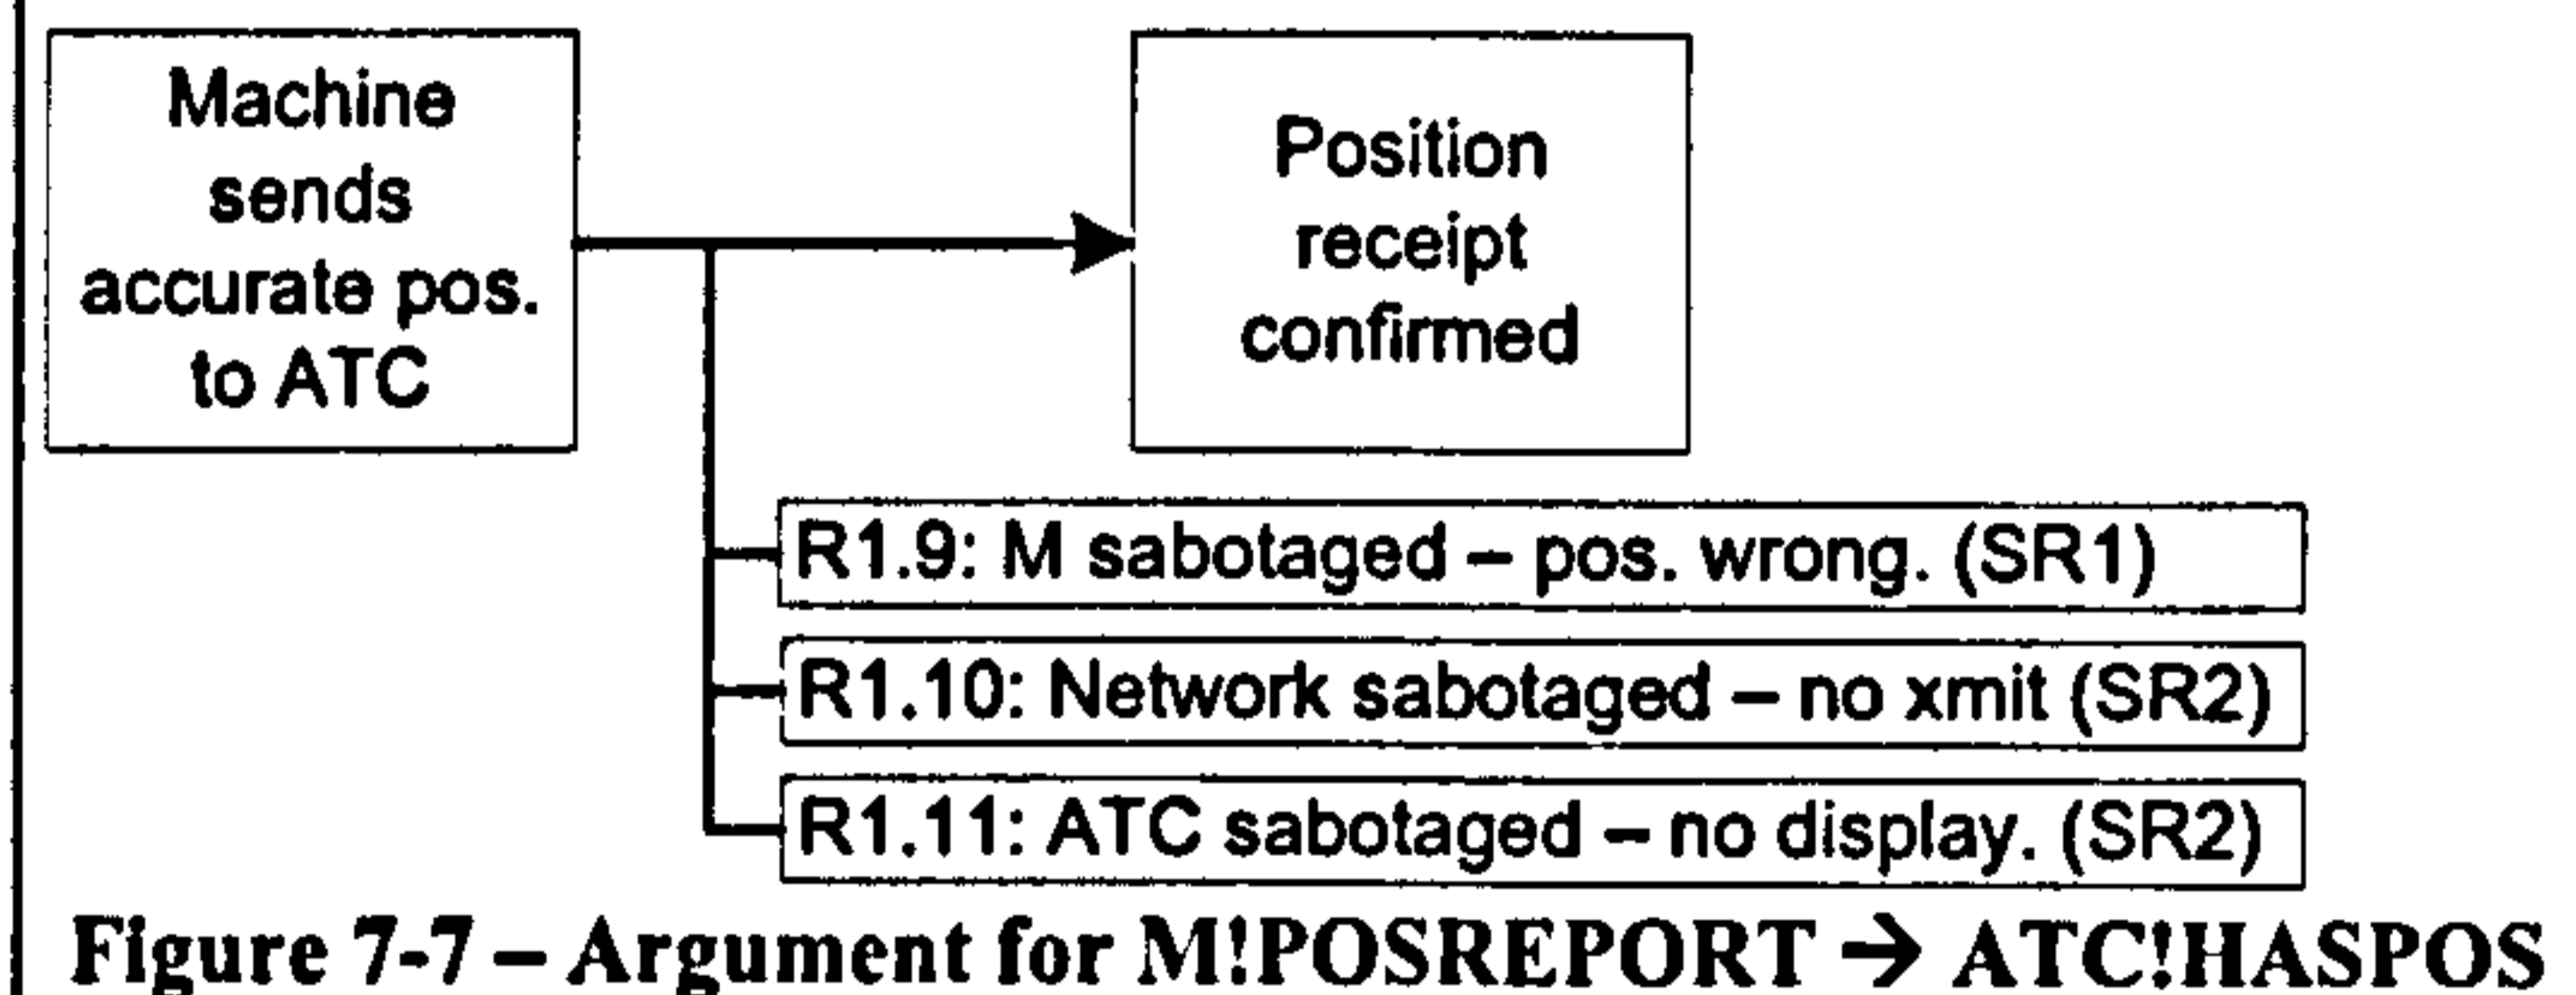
Machine sends accurate pos. to ATC

Position receipt confirmed

R1.9: M sabotaged – pos. wrong. (SR1)

R1.10: Network sabotaged – no xmit (SR2)

R1.11: ATC sabotaged – no display. (SR2)

Figure 7-7 – Argument for M!POSREPORT → ATC!HASPOS